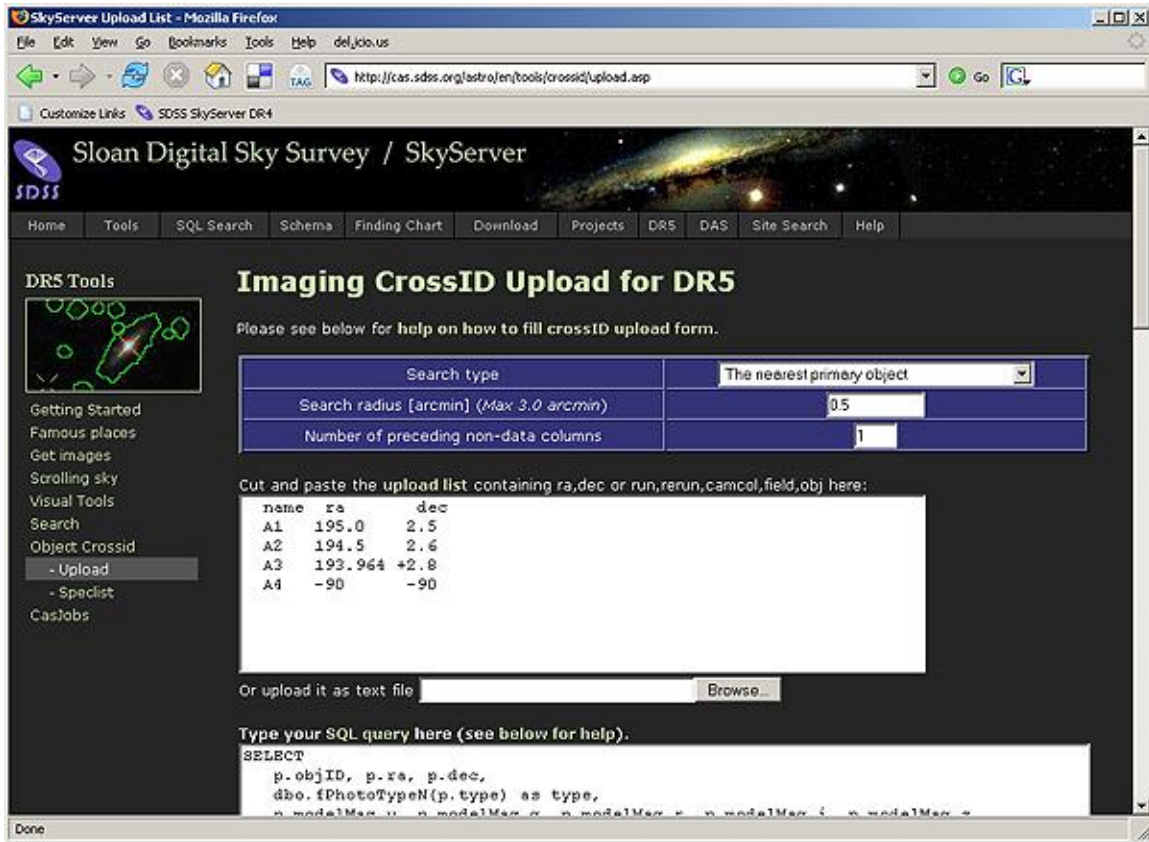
SkyServer Upload List - Mozilla Firefox

File Edit View Go Bookmarks Tools Help del.icio.us

http://cas.sdss.org/astro/en/tools/crossid/upload.asp

Go

Customize Links SDSS SkyServer DR4

SDSS Sloan Digital Sky Survey / SkyServer

Home Tools SQL Search Schema Finding Chart Download Projects DR5 DAS Site Search Help

DR5 Tools

Getting Started
Famous places
Get images
Scrolling sky
Visual Tools
Search
Object Crossid
- Upload
- Speclist
CasJobs

Imaging CrossID Upload for DR5

Please see below for help on how to fill crossID upload form.

| Search type | The nearest primary object |
|---|---|
| Search radius [arcmin] (Max 3.0 arcmin) | 0.5 |
| Number of preceding non-data columns | 1 |

Cut and paste the upload list containing ra,dec or run,rerun,camcol,field,obj here:

name ra dec
A1 195.0 2.5
A2 194.5 2.6
A3 193.964 +2.8
A4 -90 -90

Or upload it as text file Browse...

Type your SQL query here (see below for help).

SELECT
p.objID, p.ra, p.dec,
dbo.fPhotoTypeN(p.type) as type,
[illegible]

Done